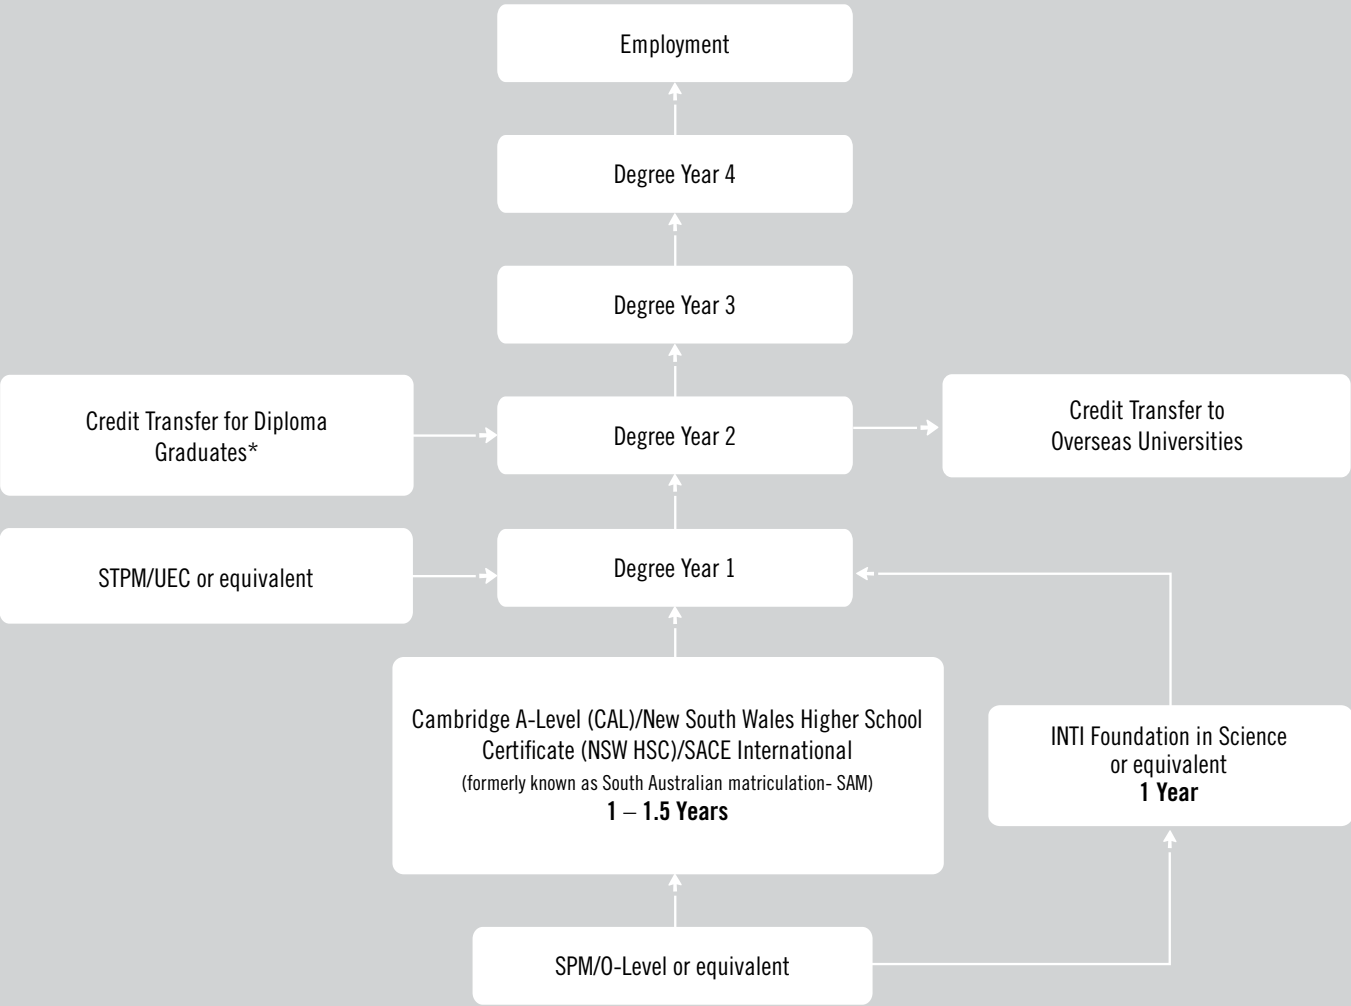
Employment

Degree Year 4

Degree Year 3

Credit Transfer for Diploma Graduates*

Degree Year 2

Credit Transfer to Overseas Universities

STPM/UEC or equivalent

Degree Year 1

Cambridge A-Level (CAL)/New South Wales Higher School Certificate (NSW HSC)/SACE International
(formerly known as South Australian matriculation- SAM)
**1 – 1.5 Years**

INTI Foundation in Science or equivalent
**1 Year**

SPM/O-Level or equivalent